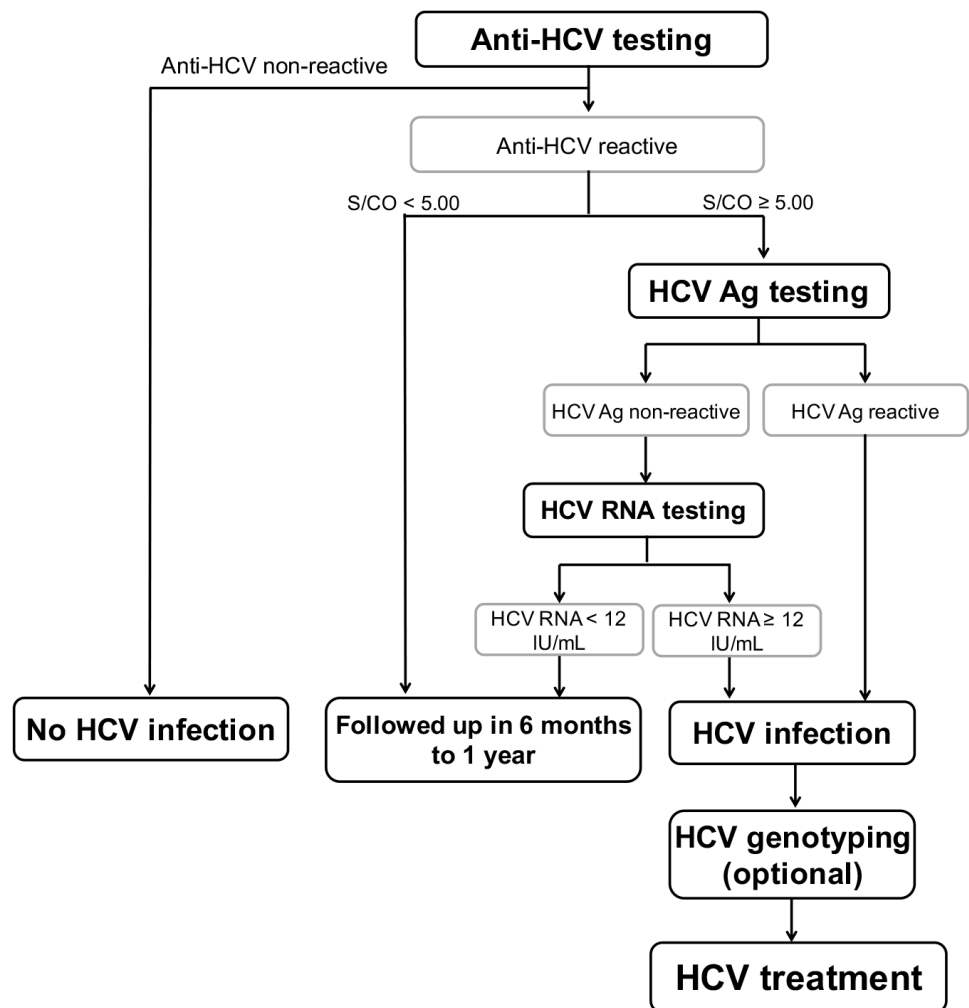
Anti-HCV testing

Anti-HCV non-reactive

Anti-HCV reactive

S/CO < 5.00

S/CO ≥ 5.00

HCV Ag testing

HCV Ag non-reactive

HCV Ag reactive

HCV RNA testing

HCV RNA < 12 IU/mL

HCV RNA ≥ 12 IU/mL

No HCV infection

Followed up in 6 months to 1 year

HCV infection

HCV genotyping (optional)

HCV treatment